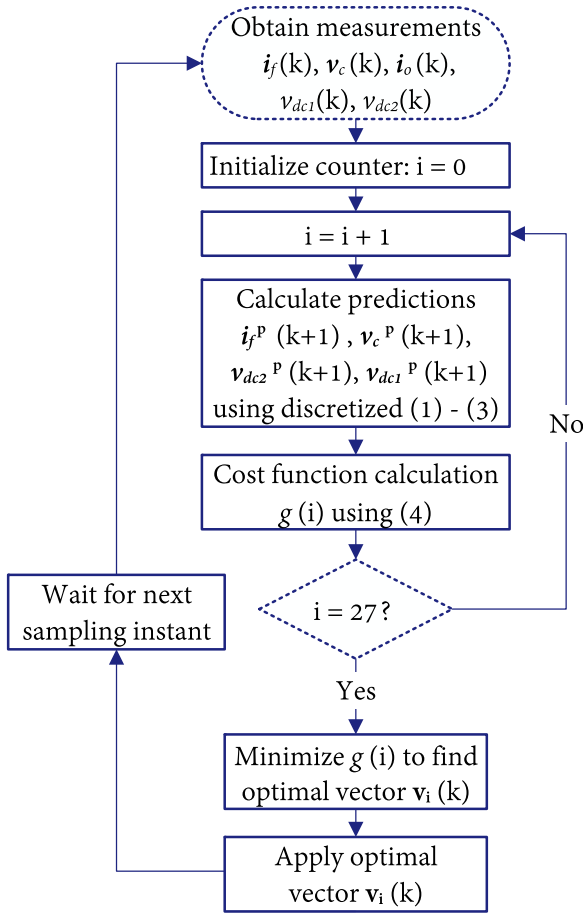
Obtain measurements
$\boldsymbol{i}_f$(k), $\boldsymbol{v}_c$(k), $\boldsymbol{i}_o$(k), $v_{dc1}$(k), $v_{dc2}$(k)

Initialize counter: i = 0

i = i + 1

Calculate predictions
$\boldsymbol{i}_f^{\,p}$ (k+1) , $\boldsymbol{v}_c^{\,p}$ (k+1), $\boldsymbol{v}_{dc2}^{\,p}$ (k+1), $\boldsymbol{v}_{dc1}^{\,p}$ (k+1)
using discretized (1) - (3)

Cost function calculation
$g$ (i) using (4)

i = 27 ?

No

Yes

Minimize $g$ (i) to find optimal vector $\mathbf{v}_i$ (k)

Apply optimal vector $\mathbf{v}_i$ (k)

Wait for next sampling instant